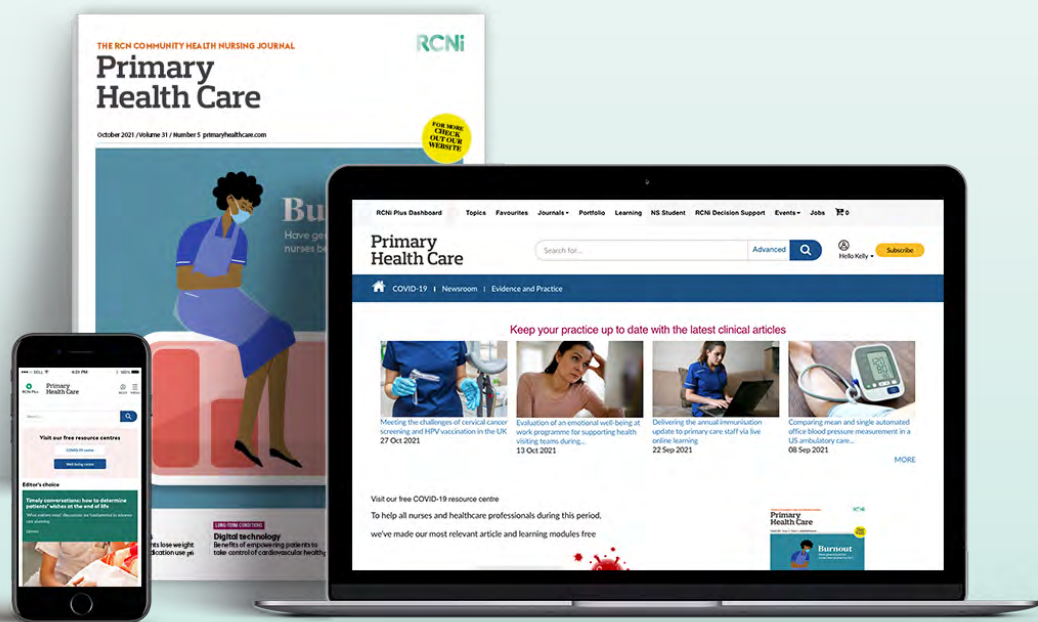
THE RCN COMMUNITY HEALTH NURSING JOURNAL
RCNi
Primary Health Care
October 2021 / Volume 31 / Number 5 primaryhealthcare.com
FOR MORE CHECK OUT OUR WEBSITE
Bu
Have ge
nurses be

LONG-TERM CONDITIONS
Digital technology
Benefits of empowering patients to take control of cardiovascular health
ts lose weight
dication use ye

RCNi Plus Dashboard Topics Favourites Journals Portfolio Learning NS Student RCNi Decision Support Events Jobs 0
Primary Health Care
Search for...
Advanced
Hello Kelly
Subscribe
COVID-19 | Newsroom | Evidence and Practice
Keep your practice up to date with the latest clinical articles
Meeting the challenges of cervical cancer screening and HPV vaccination in the UK
27 Oct 2021
Evaluation of an emotional well-being at work programme for supporting health visiting teams during...
13 Oct 2021
Delivering the annual immunisation update to primary care staff via live online learning
22 Sep 2021
Comparing mean and single automated office blood pressure measurement in a US ambulatory care...
08 Sep 2021
MORE
Visit our free COVID-19 resource centre
To help all nurses and healthcare professionals during this period,
we've made our most relevant article and learning modules free
Primary Health Care
Burnout

Primary Health Care
Search
Visit our free resource centres
Editor's choice
Timely conversations: how to determine patients' wishes at the end of life